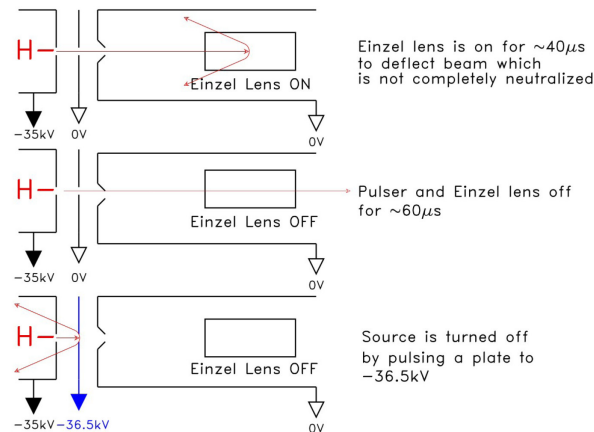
H−

Einzel Lens ON

−35kV 0V

0V

Einzel lens is on for ~40$\mu s$ to deflect beam which is not completely neutralized

H−

Einzel Lens OFF

−35kV 0V

0V

Pulser and Einzel lens off for ~60$\mu s$

H−

Einzel Lens OFF

−35kV −36.5kV

0V

Source is turned off by pulsing a plate to −36.5kV